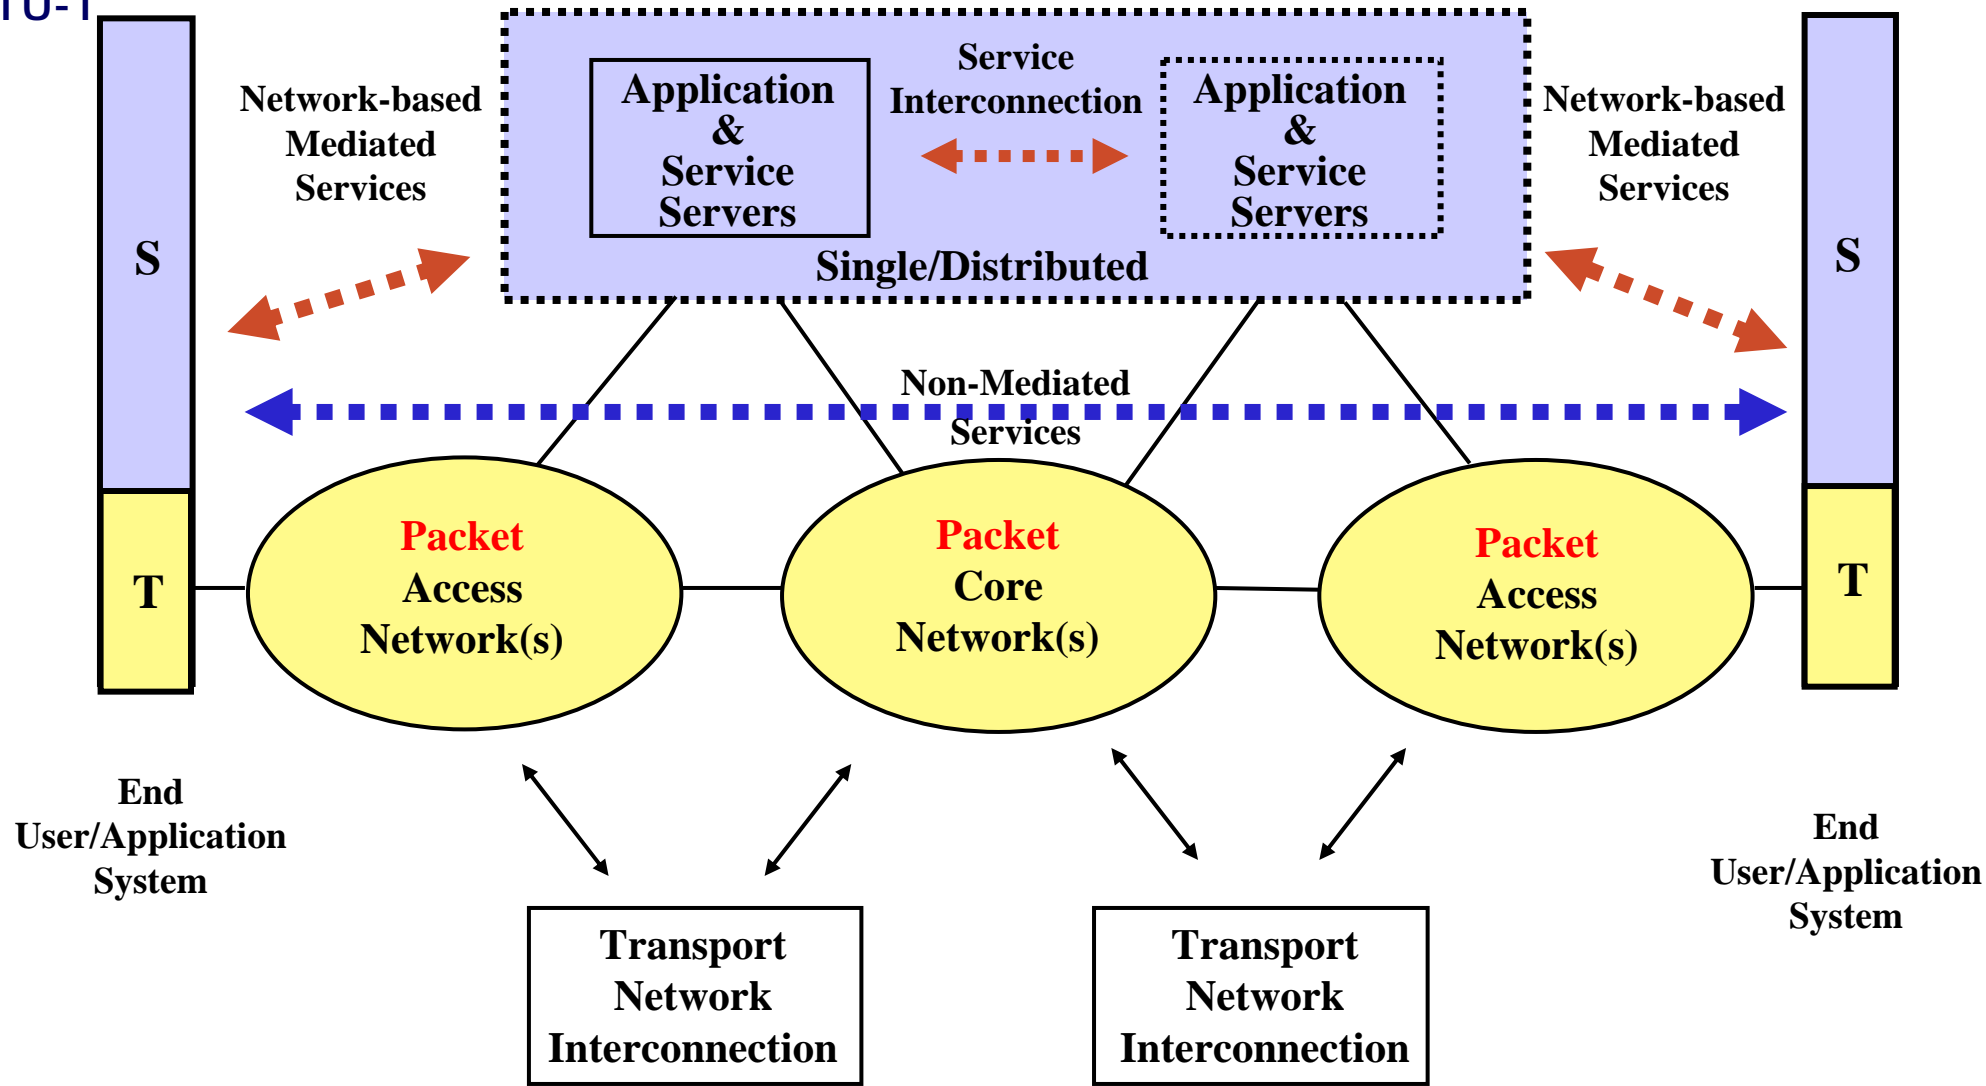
ITU-T

S

T

Network-based Mediated Services

Application & Service Servers

Service Interconnection

Application & Service Servers

Single/Distributed

Network-based Mediated Services

S

T

Non-Mediated Services

Packet Access Network(s)

Packet Core Network(s)

Packet Access Network(s)

End User/Application System

End User/Application System

Transport Network Interconnection

Transport Network Interconnection